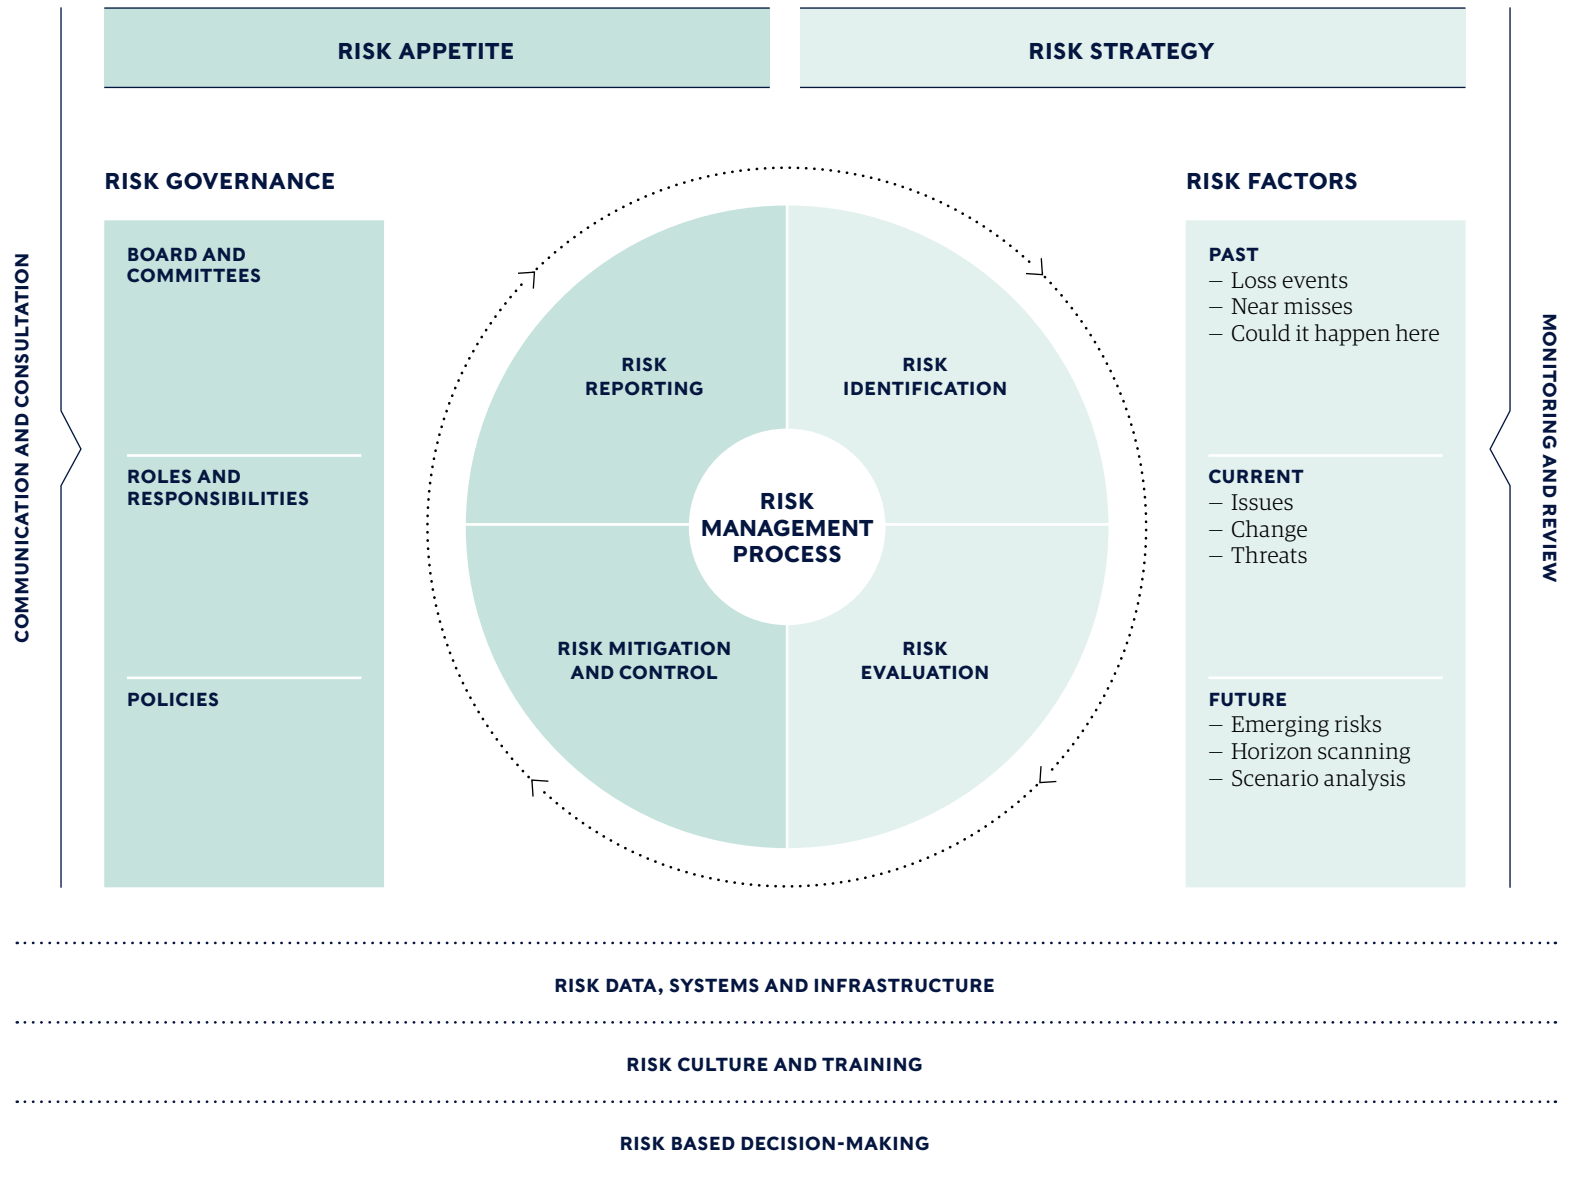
RISK APPETITE

RISK STRATEGY

COMMUNICATION AND CONSULTATION

RISK GOVERNANCE

BOARD AND COMMITTEES

ROLES AND RESPONSIBILITIES

POLICIES

RISK REPORTING

RISK IDENTIFICATION

RISK MANAGEMENT PROCESS

RISK MITIGATION AND CONTROL

RISK EVALUATION

RISK FACTORS

PAST
– Loss events
– Near misses
– Could it happen here

CURRENT
– Issues
– Change
– Threats

FUTURE
– Emerging risks
– Horizon scanning
– Scenario analysis

MONITORING AND REVIEW

RISK DATA, SYSTEMS AND INFRASTRUCTURE

RISK CULTURE AND TRAINING

RISK BASED DECISION-MAKING